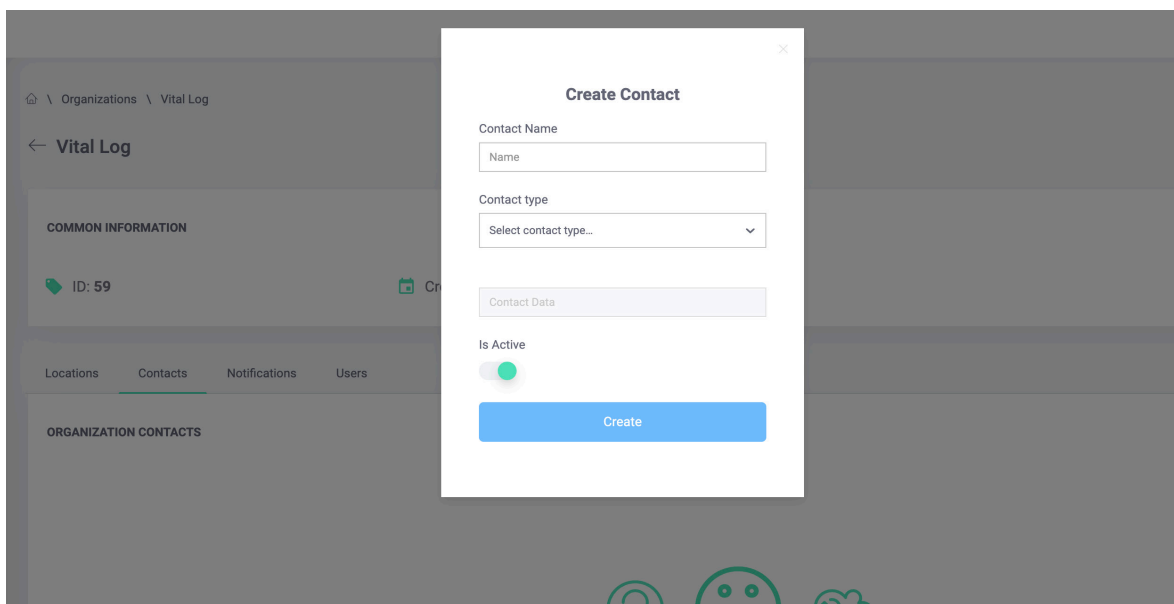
\ Organizations \ Vital Log

← Vital Log

COMMON INFORMATION

ID: 59

Cr

Locations Contacts Notifications Users

ORGANIZATION CONTACTS

×

Create Contact

Contact Name

Name

Contact type

Select contact type...

Contact Data

Is Active

Create